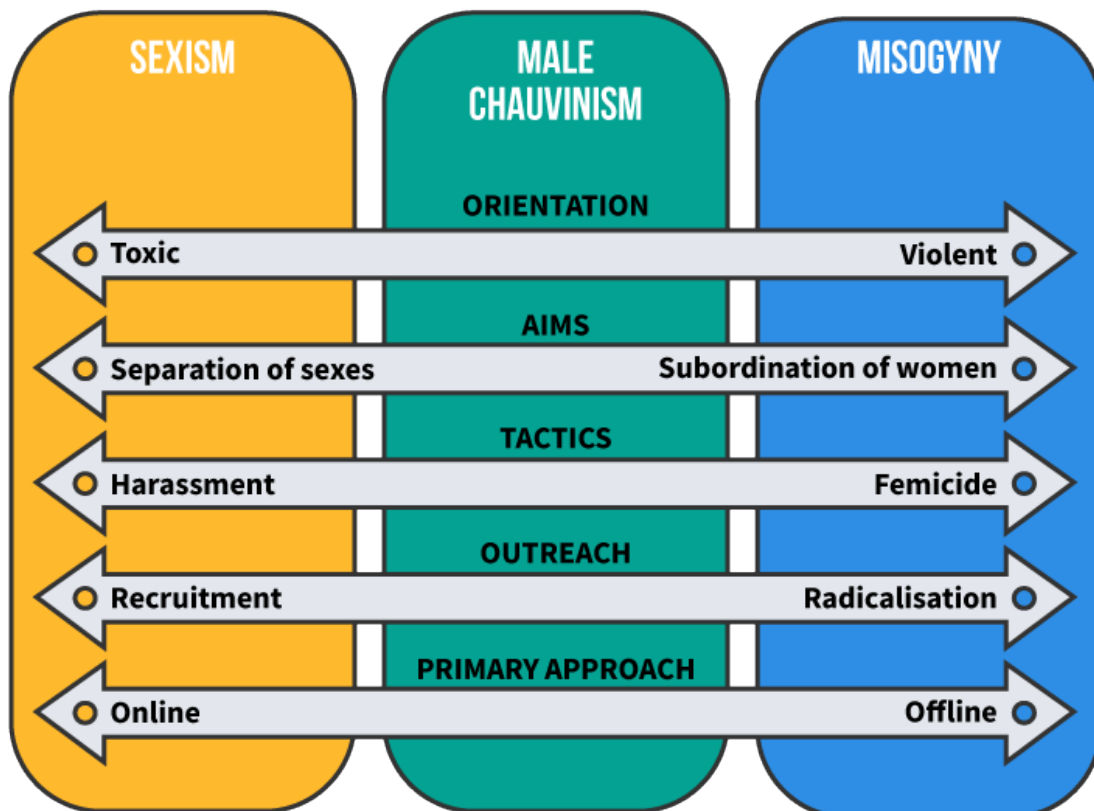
SEXISM

MALE CHAUVINISM

MISOGYNY

ORIENTATION

Toxic

Violent

AIMS

Separation of sexes

Subordination of women

TACTICS

Harassment

Femicide

OUTREACH

Recruitment

Radicalisation

PRIMARY APPROACH

Online

Offline